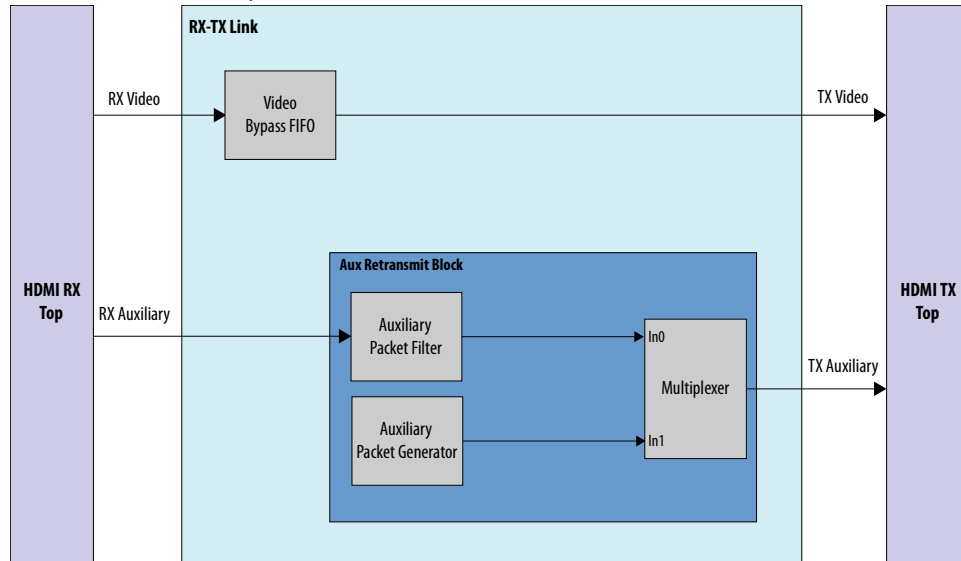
RX-TX Link

RX Video

Video Bypass FIFO

TX Video

Aux Retransmit Block

HDMI RX Top

RX Auxiliary

Auxiliary Packet Filter

In0

Multiplexer

TX Auxiliary

HDMI TX Top

Auxiliary Packet Generator

In1